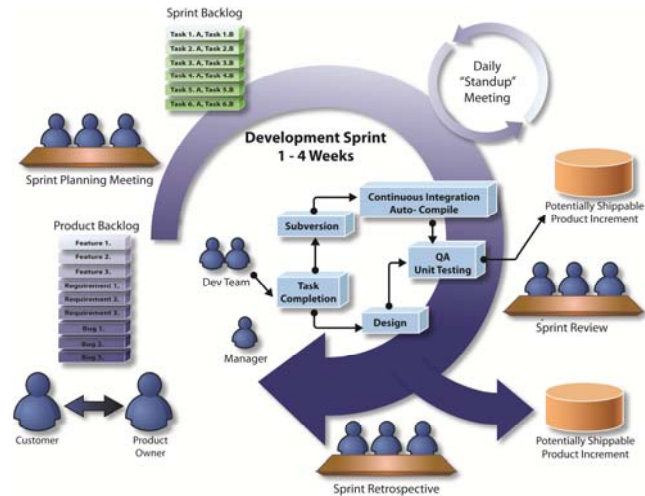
Sprint Backlog

Task 1. A, Task 1.B
Task 2. A, Task 2.B
Task 3. A, Task 3.B
Task 4. A, Task 4.B
Task 5. A, Task 5.B
Task 6. A, Task 6.B

Daily "Standup" Meeting

Sprint Planning Meeting

Development Sprint 1 - 4 Weeks

Continuous Integration Auto- Compile

Subversion

Potentially Shippable Product Increment

Product Backlog

Feature 1.
Feature 2.
Feature 3.
Requirement 1.
Requirement 2.
Requirement 3.
Bug 1.
Bug 2.
Bug 3.

Dev Team

Task Completion

QA Unit Testing

Design

Sprint Review

Manager

Customer

Product Owner

Potentially Shippable Product Increment

Sprint Retrospective